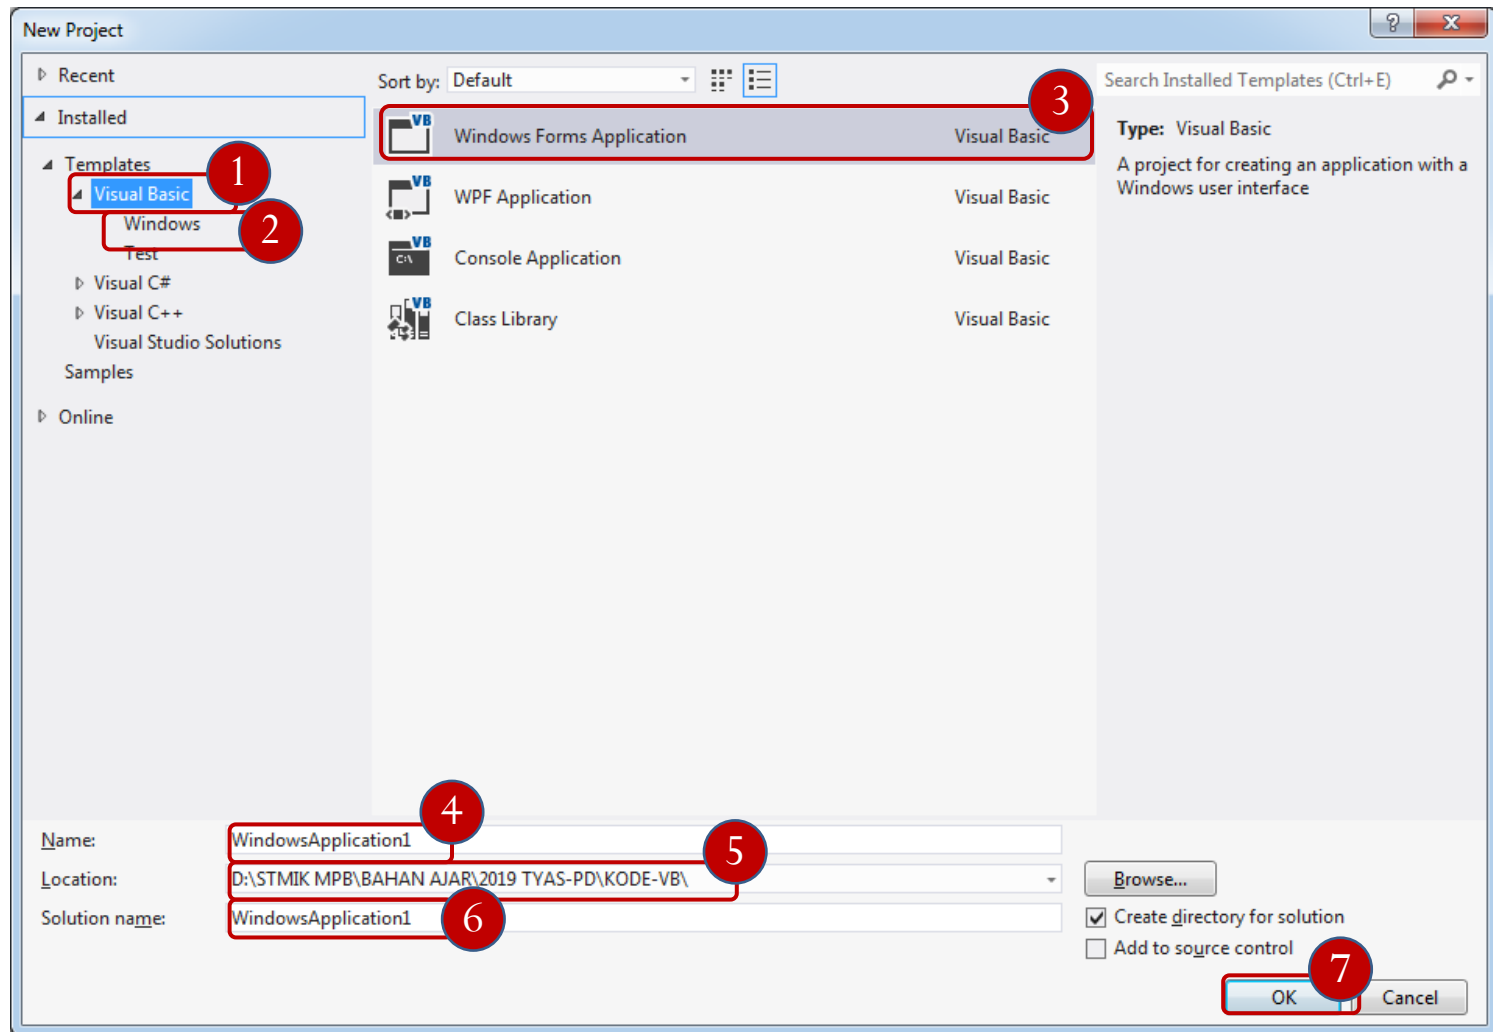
New Project

? X

Recent

Installed

Templates

1

Visual Basic

Windows

2

Test

Visual C#

Visual C++

Visual Studio Solutions

Samples

Online

Sort by: Default

3

VB Windows Forms Application Visual Basic

VB WPF Application Visual Basic

VB Console Application Visual Basic

VB Class Library Visual Basic

Search Installed Templates (Ctrl+E)

Type: Visual Basic

A project for creating an application with a Windows user interface

Name: WindowsApplication1

4

Location: D:\STMIK MPB\BAHAN AJAR\2019 TYAS-PD\KODE-VB\

5

Browse...

Solution name: WindowsApplication1

6

Create directory for solution

Add to source control

7

OK

Cancel